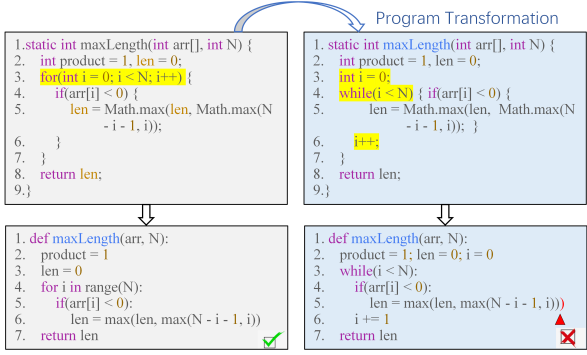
Program Transformation

1.static int maxLength(int arr[], int N) {
2. int product = 1, len = 0;
3. for(int i = 0; i < N; i++) {
4. if(arr[i] < 0) {
5. len = Math.max(len, Math.max(N - i - 1, i));
6. }
7. }
8. return len;
9.}

1. static int maxLength(int arr[], int N) {
2. int product = 1, len = 0;
3. int i = 0;
4. while(i < N) { if(arr[i] < 0) {
5. len = Math.max(len, Math.max(N - i - 1, i)); }
6. i++;
7. }
8. return len;
9.}

1. def maxLength(arr, N):
2. product = 1
3. len = 0
4. for i in range(N):
5. if(arr[i] < 0):
6. len = max(len, max(N - i - 1, i))
7. return len

1. def maxLength(arr, N):
2. product = 1; len = 0; i = 0
3. while(i < N):
4. if(arr[i] < 0):
5. len = max(len, max(N - i - 1, i)))
6. i += 1
7. return len